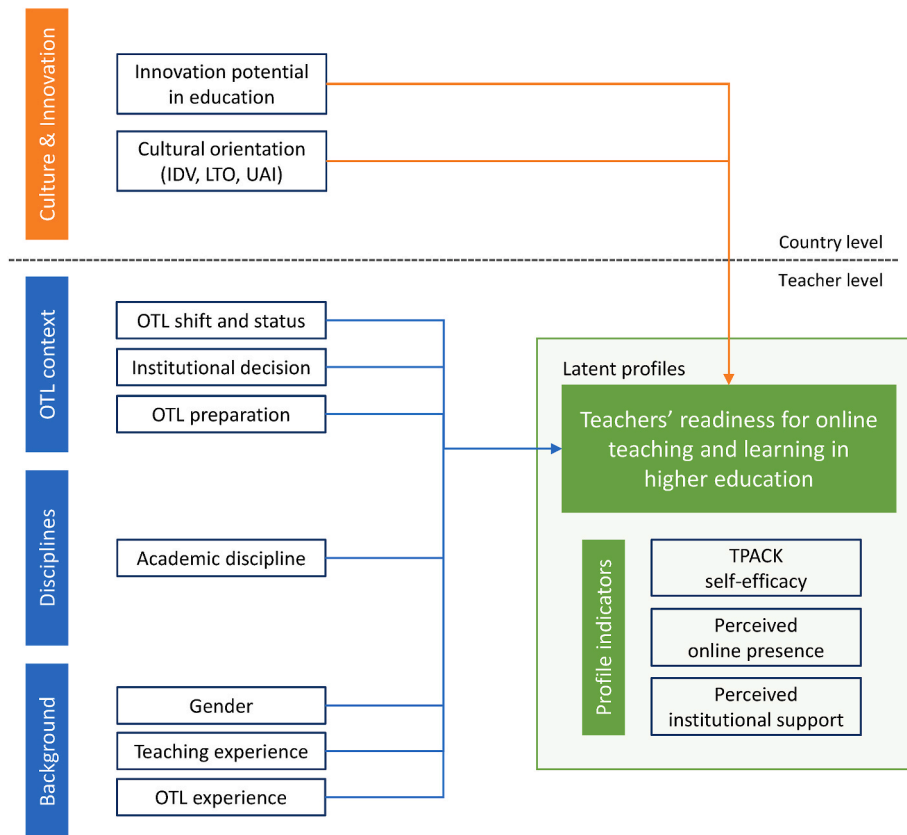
Culture & Innovation

Innovation potential in education

Cultural orientation (IDV, LTO, UAI)

Country level

Teacher level

OTL context

OTL shift and status

Institutional decision

OTL preparation

Disciplines

Academic discipline

Background

Gender

Teaching experience

OTL experience

Latent profiles

Teachers' readiness for online teaching and learning in higher education

Profile indicators

TPACK self-efficacy

Perceived online presence

Perceived institutional support